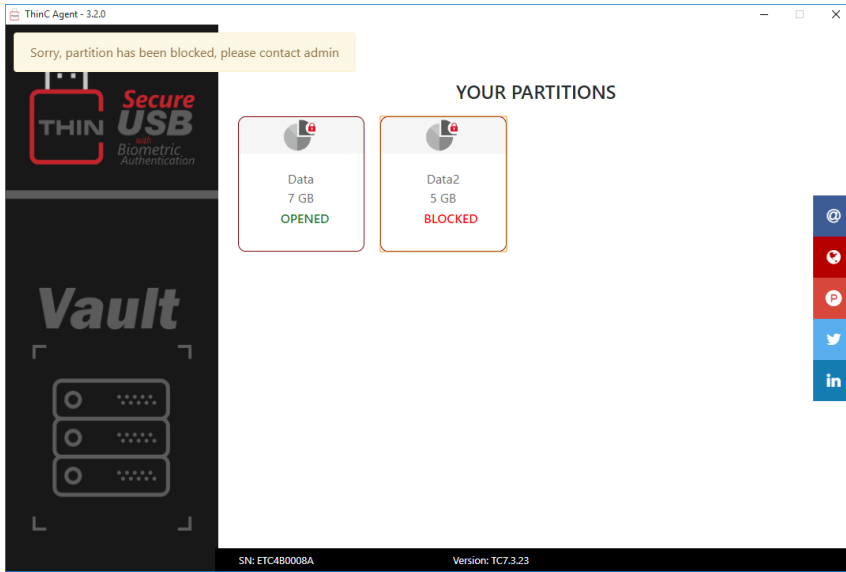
ThinC Agent - 3.2.0

Sorry, partition has been blocked, please contact admin

THIN Secure USB with Biometric Authentication

YOUR PARTITIONS

Data
7 GB
OPENED

Data2
5 GB
BLOCKED

Vault

SN: ETC4B0008A

Version: TC7.3.23